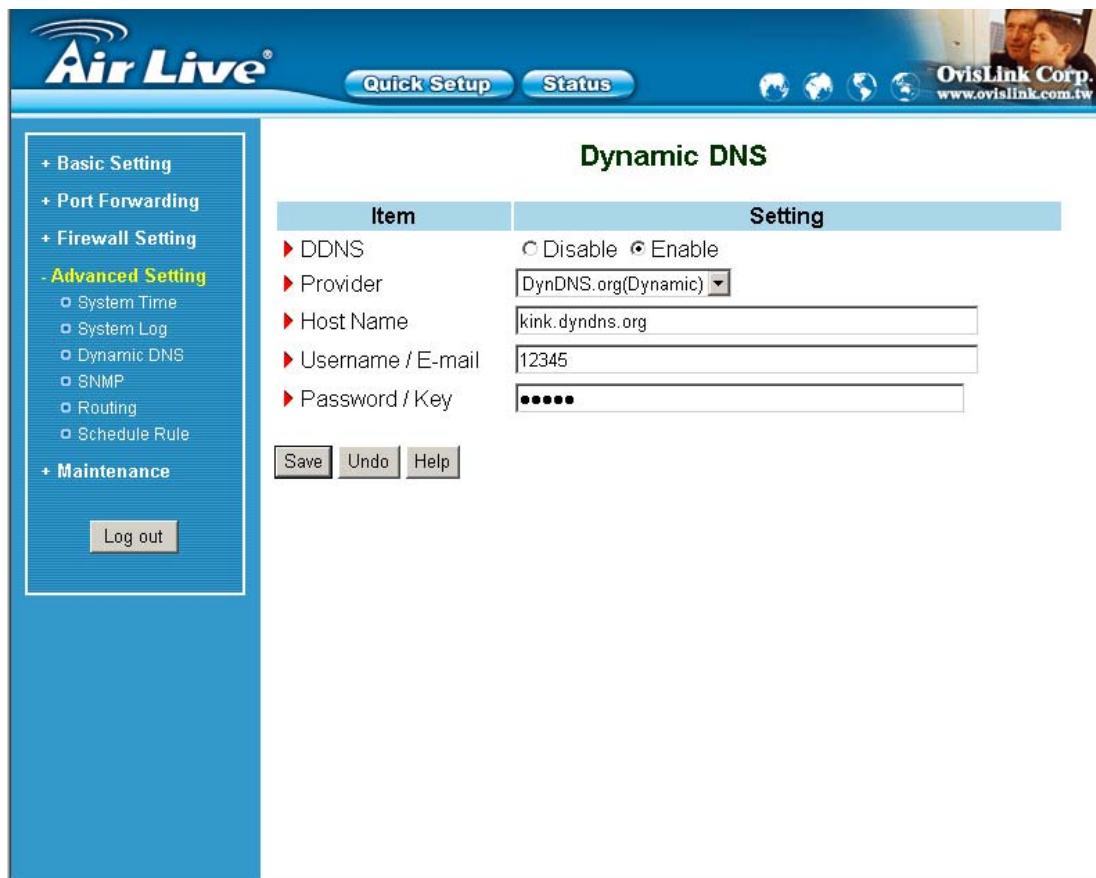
Air Live®

Quick Setup Status

OvisLink Corp.
www.ovislink.com.tw

+ Basic Setting
+ Port Forwarding
+ Firewall Setting
- Advanced Setting
System Time
System Log
Dynamic DNS
SNMP
Routing
Schedule Rule
+ Maintenance

Log out

Dynamic DNS

| Item | Setting |
|---|---|
| DDNS | Disable Enable |
| Provider | DynDNS.org(Dynamic) |
| Host Name | kink.dyndns.org |
| Username / E-mail | 12345 |
| Password / Key | ●●●●● |

Save Undo Help